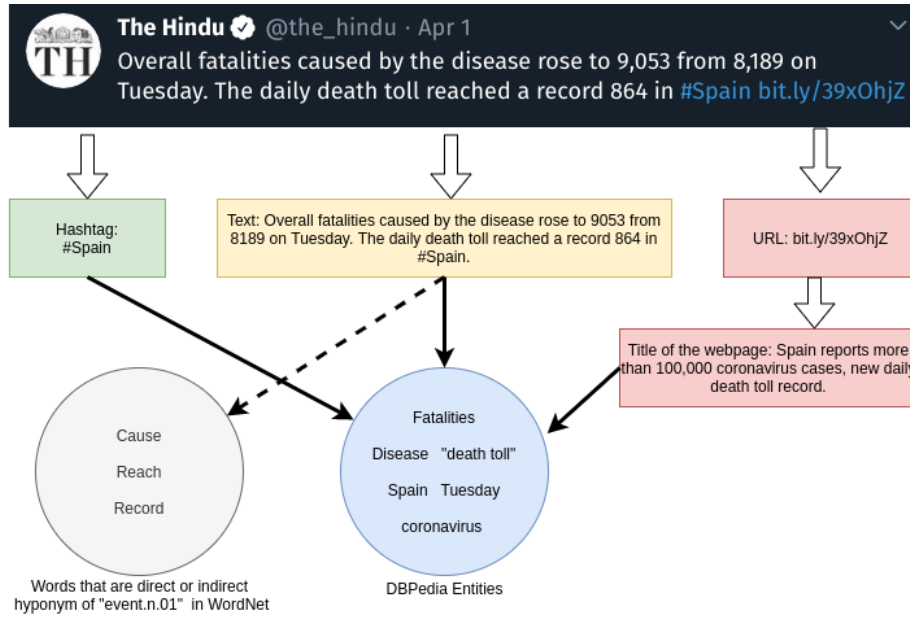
TH

The Hindu @the_hindu · Apr 1

Overall fatalities caused by the disease rose to 9,053 from 8,189 on Tuesday. The daily death toll reached a record 864 in #Spain bit.ly/39xOhjZ

Hashtag: #Spain

Text: Overall fatalities caused by the disease rose to 9053 from 8189 on Tuesday. The daily death toll reached a record 864 in #Spain.

URL: bit.ly/39xOhjZ

Title of the webpage: Spain reports more than 100,000 coronavirus cases, new daily death toll record.

Cause

Reach

Record

Words that are direct or indirect hyponym of "event.n.01" in WordNet

Fatalities

Disease "death toll"

Spain Tuesday

coronavirus

DBPedia Entities